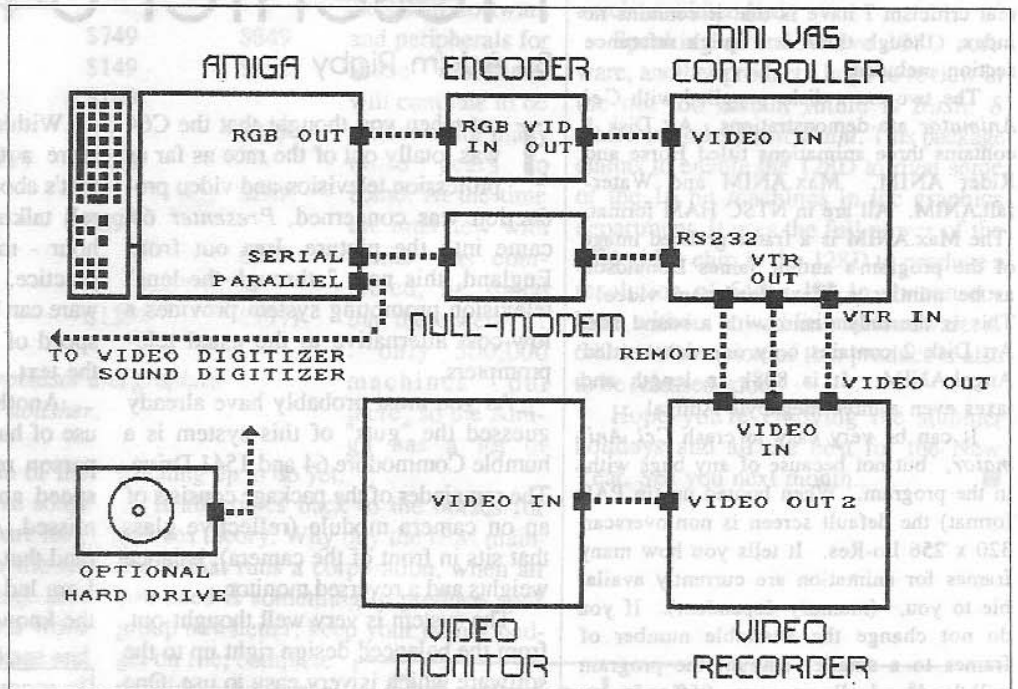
AMIGA

ENCODER

MINI VAS CONTROLLER

RGB OUT

RGB VID IN OUT

VIDEO IN

SERIAL

PARALLEL

RS232

VTR OUT

VTR IN

NULL-MODEM

TO VIDEO DIGITIZER SOUND DIGITIZER

REMOTE

VIDEO OUT

VIDEO IN

VIDEO IN

VIDEO OUT 2

OPTIONAL HARD DRIVE

VIDEO MONITOR

VIDEO RECORDER